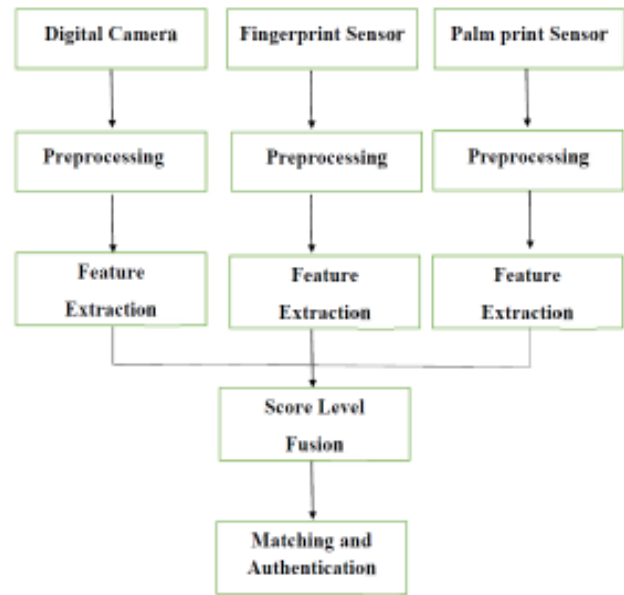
Digital Camera

Fingerprint Sensor

Palm print Sensor

Preprocessing

Preprocessing

Preprocessing

Feature Extraction

Feature Extraction

Feature Extraction

Score Level Fusion

Matching and Authentication